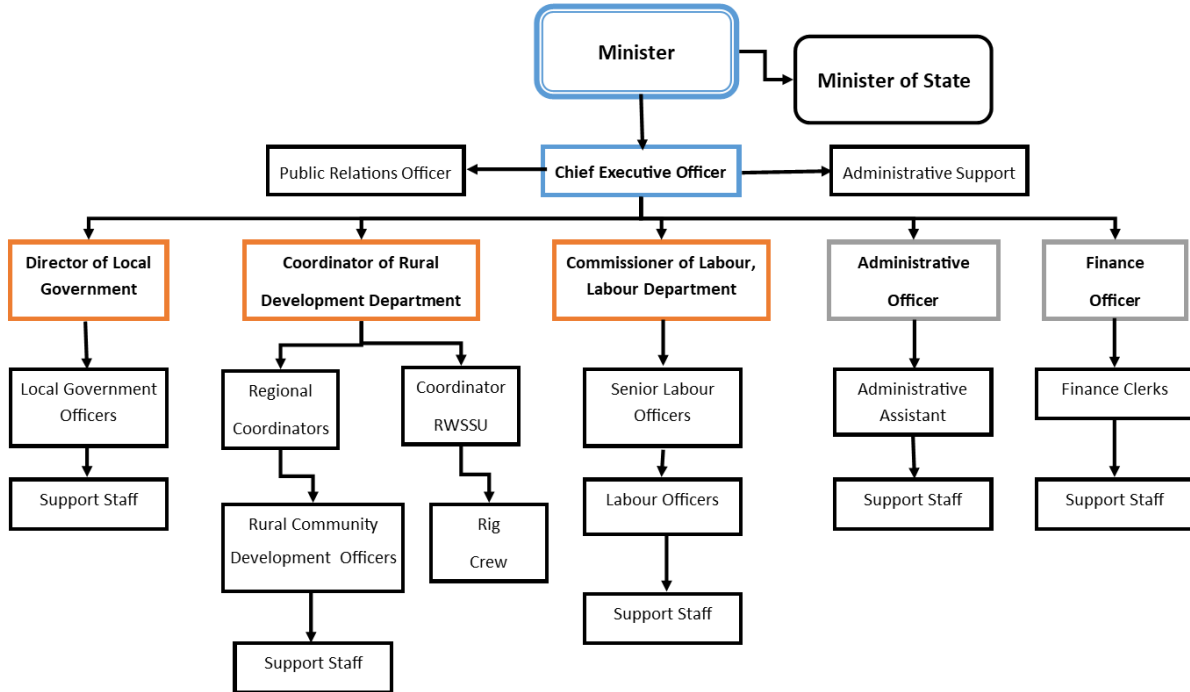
Minister

Minister of State

Public Relations Officer

Chief Executive Officer

Administrative Support

Director of Local Government

Local Government Officers

Support Staff

Coordinator of Rural Development Department

Regional Coordinators

Rural Community Development Officers

Support Staff

Coordinator RWSSU

Rig Crew

Commissioner of Labour, Labour Department

Senior Labour Officers

Labour Officers

Support Staff

Administrative Officer

Administrative Assistant

Support Staff

Finance Officer

Finance Clerks

Support Staff